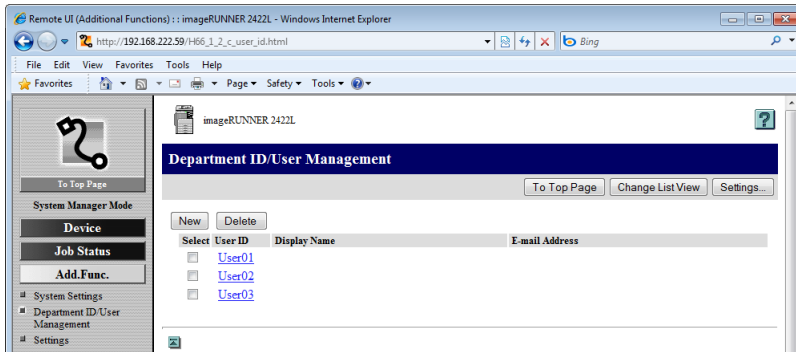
Remote UI (Additional Functions) : : imageRUNNER 2422L - Windows Internet Explorer

http://192.168.222.59/H66_1_2_c_user_id.html

Bing

File Edit View Favorites Tools Help

Favorites

Page ▾ Safety ▾ Tools ▾

To Top Page

System Manager Mode

Device

Job Status

Add.Func.

System Settings

Department ID/User Management

Settings

imageRUNNER 2422L

?

Department ID/User Management

To Top Page Change List View Settings...

New Delete

| Select | User ID | Display Name | E-mail Address |
|---|---|---|---|
| | User01 | | |
| | User02 | | |
| | User03 | | |